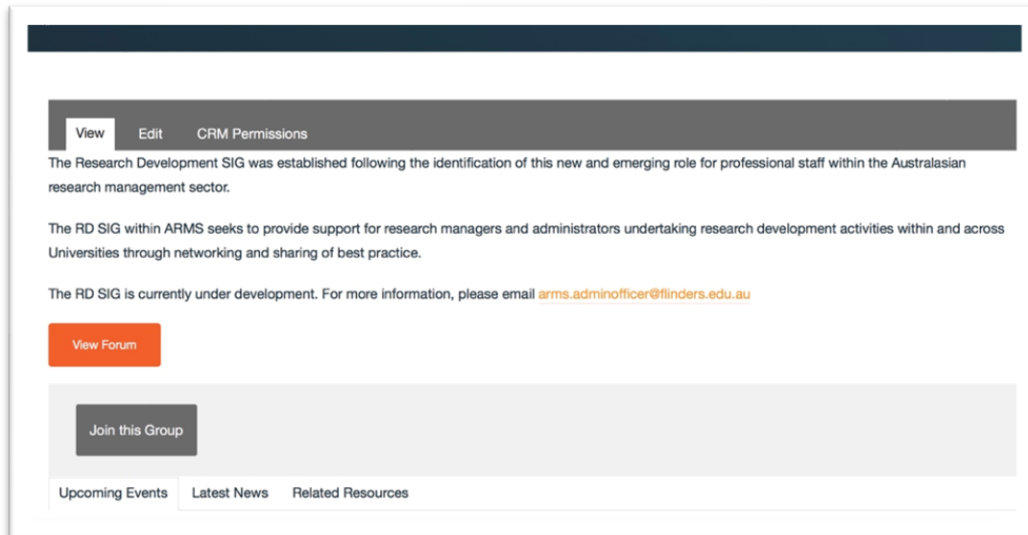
View Edit CRM Permissions

The Research Development SIG was established following the identification of this new and emerging role for professional staff within the Australasian research management sector.

The RD SIG within ARMS seeks to provide support for research managers and administrators undertaking research development activities within and across Universities through networking and sharing of best practice.

The RD SIG is currently under development. For more information, please email arms.adminofficer@flinders.edu.au

View Forum

Join this Group

Upcoming Events Latest News Related Resources